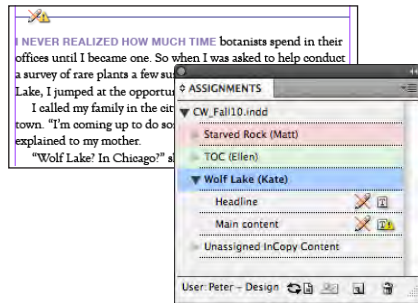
I NEVER REALIZED HOW MUCH TIME botanists spend in their offices until I became one. So when I was asked to help conduct a survey of rare plants a few su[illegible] Lake, I jumped at the opportu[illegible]

I called my family in the cit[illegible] town. "I'm coming up to do so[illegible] explained to my mother.

"Wolf Lake? In Chicago?" s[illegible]

◊ ASSIGNMENTS

CW_Fall10.indd

Starved Rock (Matt)

TOC (Ellen)

Wolf Lake (Kate)

Headline

Main content

Unassigned InCopy Content

User: Peter – Design